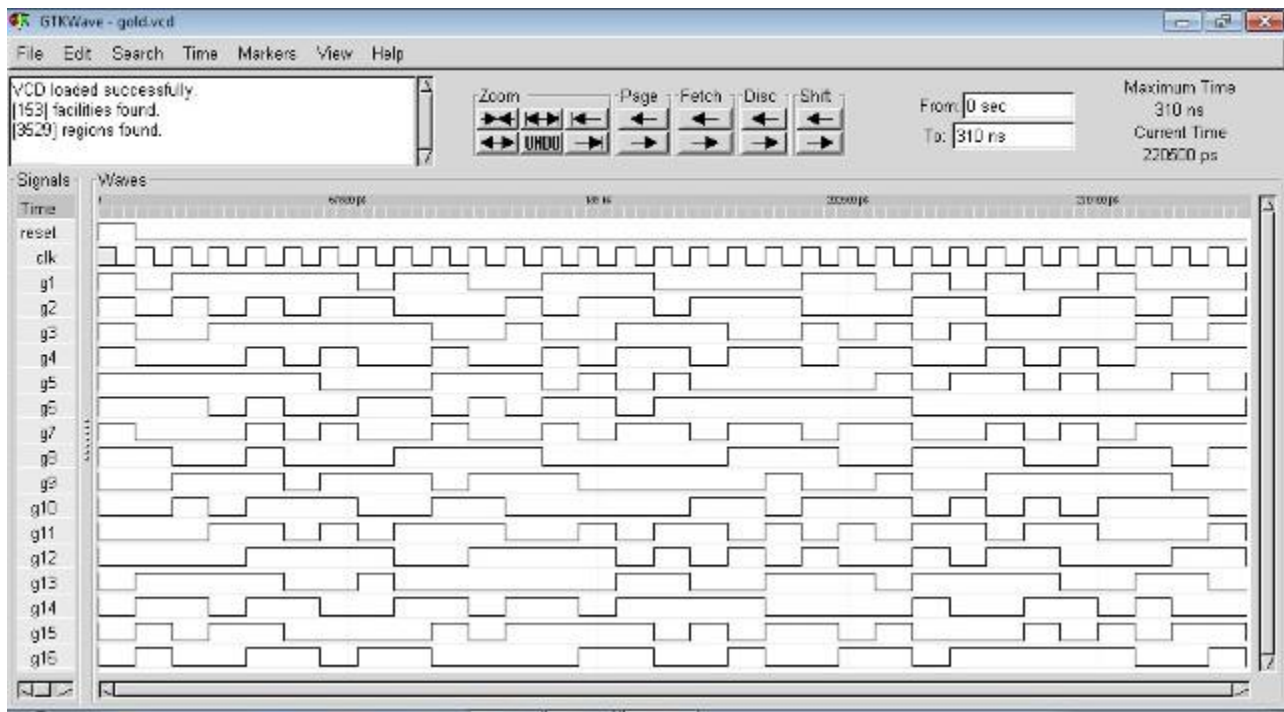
GTKWave - gold.vcd

File Edit Search Time Markers View Help

VCD loaded successfully.
[153] facilities found.
[3529] regions found.

Zoom
UNDO

Page
Fetch
Disc
Shift

From: 0 sec
To: 310 ns

Maximum Time
310 ns
Current Time
220500 ps

Signals
Time
reset
clk
g1
g2
g3
g4
g5
g6
g7
g8
g9
g10
g11
g12
g13
g14
g15
g16

Waves
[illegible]
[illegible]
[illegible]
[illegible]